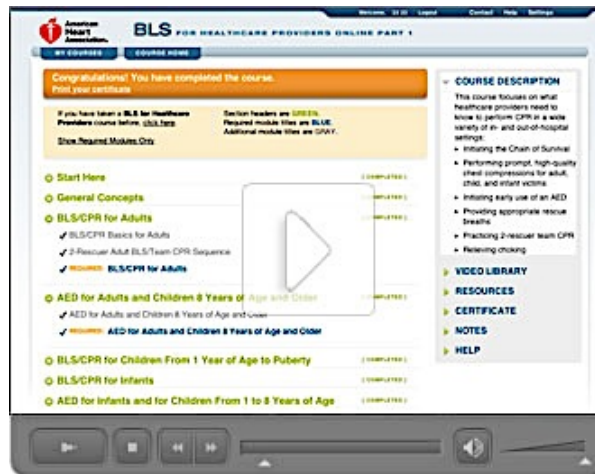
Welcome, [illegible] | Logout | Contact | Help | Settings

American Heart Association.

BLS FOR HEALTHCARE PROVIDERS ONLINE PART 1

MY COURSES | COURSE HOME

Congratulations! You have completed the course.
Print your certificate

If you have taken a BLS for Healthcare Providers course before, click here.

Show Required Modules Only

Section headers are GREEN. Required module titles are BLUE. Additional module titles are GRAY.

Start Here [ COMPLETED ]

General Concepts [ COMPLETED ]

BLS/CPR for Adults

✓ BLS/CPR Basics for Adults

✓ 2-Rescuer Adult BLS/Team CPR Sequence

✓ REQUIRED BLS/CPR for Adults

AED for Adults and Children 8 Years of Age and Older [ COMPLETED ]

✓ AED for Adults and Children 8 Years of Age and Older

✓ REQUIRED AED for Adults and Children 8 Years of Age and Older

BLS/CPR for Children From 1 Year of Age to Puberty [ COMPLETED ]

BLS/CPR for Infants [ COMPLETED ]

AED for Infants and for Children From 1 to 8 Years of Age [ COMPLETED ]

COURSE DESCRIPTION

This course focuses on what healthcare providers need to know to perform CPR in a wide variety of in- and out-of-hospital settings:

• Initiating the Chain of Survival
• Performing prompt, high-quality chest compressions for adult, child, and infant victims
• Initiating early use of an AED
• Providing appropriate rescue breaths
• Practicing 2-rescuer team CPR
• Relieving choking

VIDEO LIBRARY

RESOURCES

CERTIFICATE

NOTES

HELP